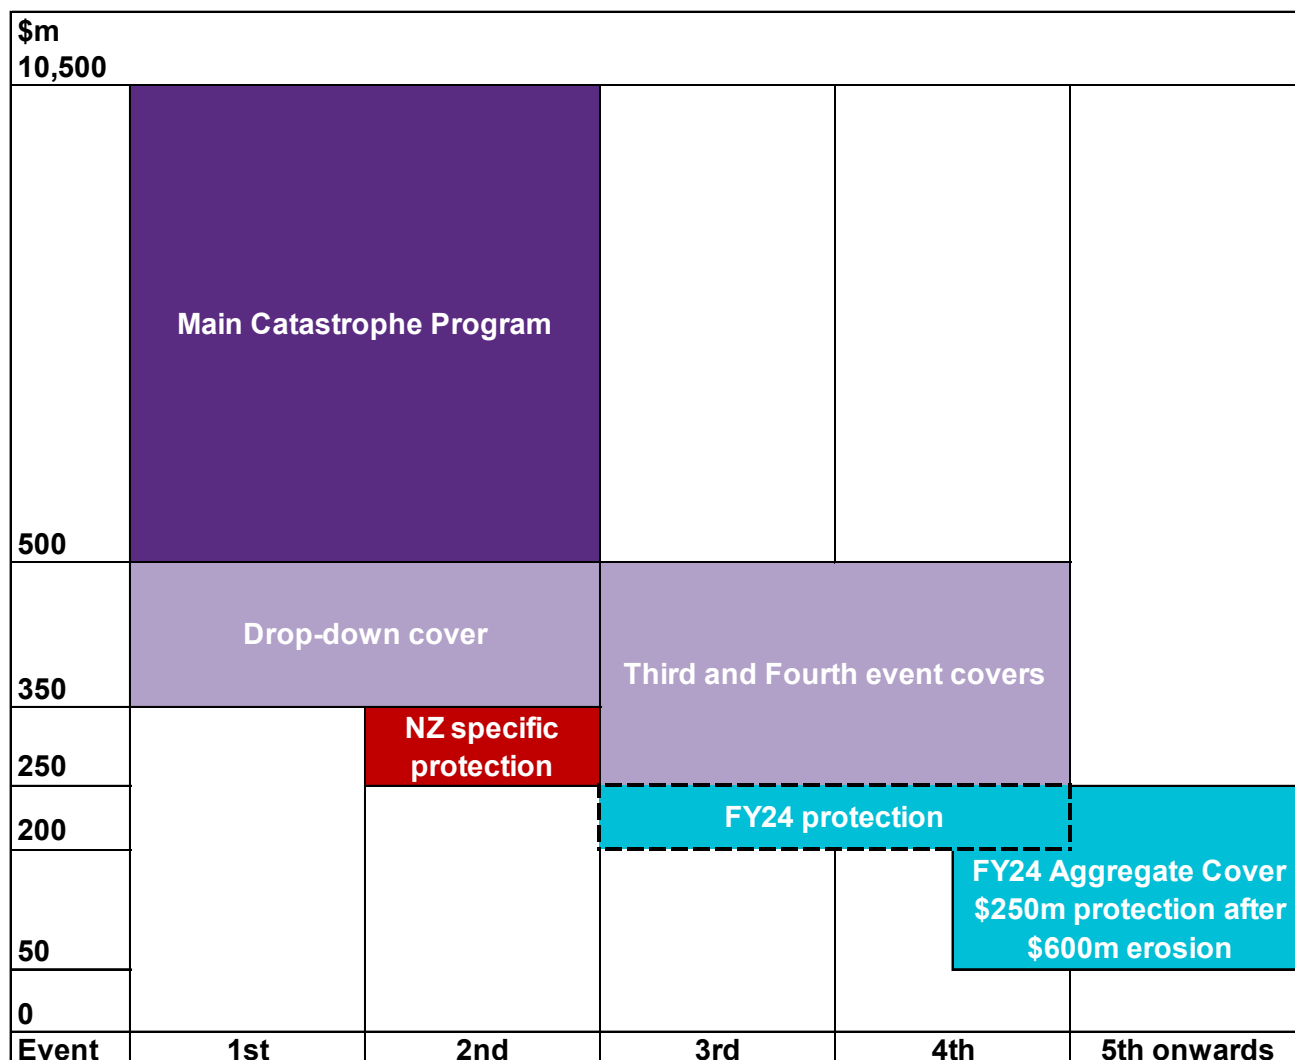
$m
10,500

Main Catastrophe Program

500

Drop-down cover

Third and Fourth event covers

350

NZ specific protection

250

FY24 protection

200

FY24 Aggregate Cover $250m protection after $600m erosion

50

0

| Event | 1st | 2nd | 3rd | 4th | 5th onwards |